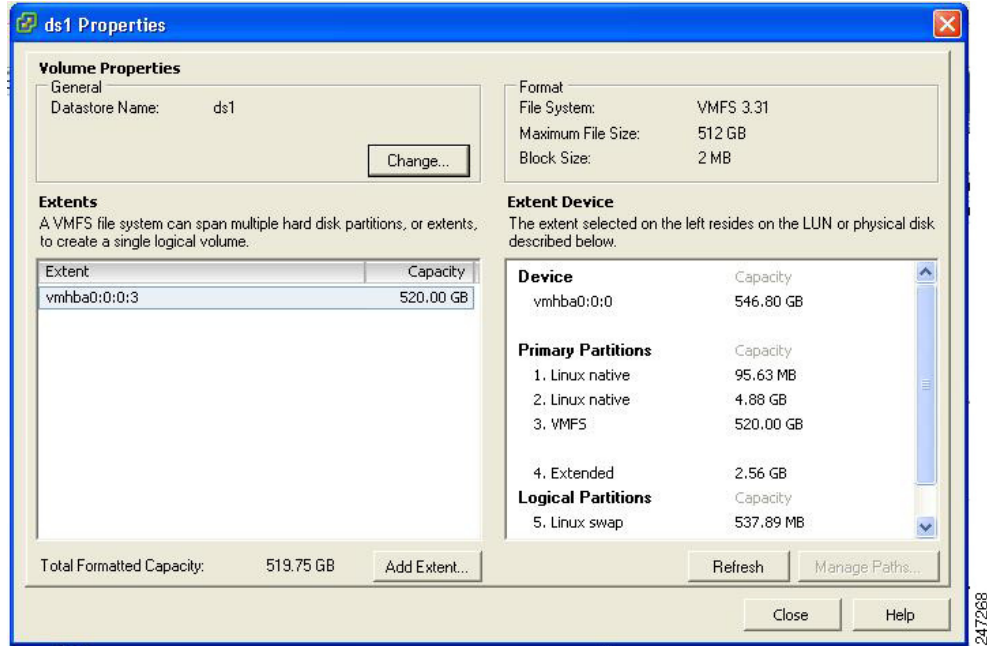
ds1 Properties

Volume Properties
General
Datastore Name: ds1
Change...

Format
File System: VMFS 3.31
Maximum File Size: 512 GB
Block Size: 2 MB

Extents
A VMFS file system can span multiple hard disk partitions, or extents, to create a single logical volume.

| Extent | Capacity |
|---|---|
| vmhba0:0:0:3 | 520.00 GB |

Extent Device
The extent selected on the left resides on the LUN or physical disk described below.

| Device | Capacity |
|---|---|
| vmhba0:0:0 | 546.80 GB |
| Primary Partitions | Capacity |
| 1. Linux native | 95.63 MB |
| 2. Linux native | 4.88 GB |
| 3. VMFS | 520.00 GB |
| 4. Extended | 2.56 GB |
| Logical Partitions | Capacity |
| 5. Linux swap | 537.89 MB |

Total Formatted Capacity: 519.75 GB
Add Extent...
Refresh
Manage Paths...
Close
Help
247268